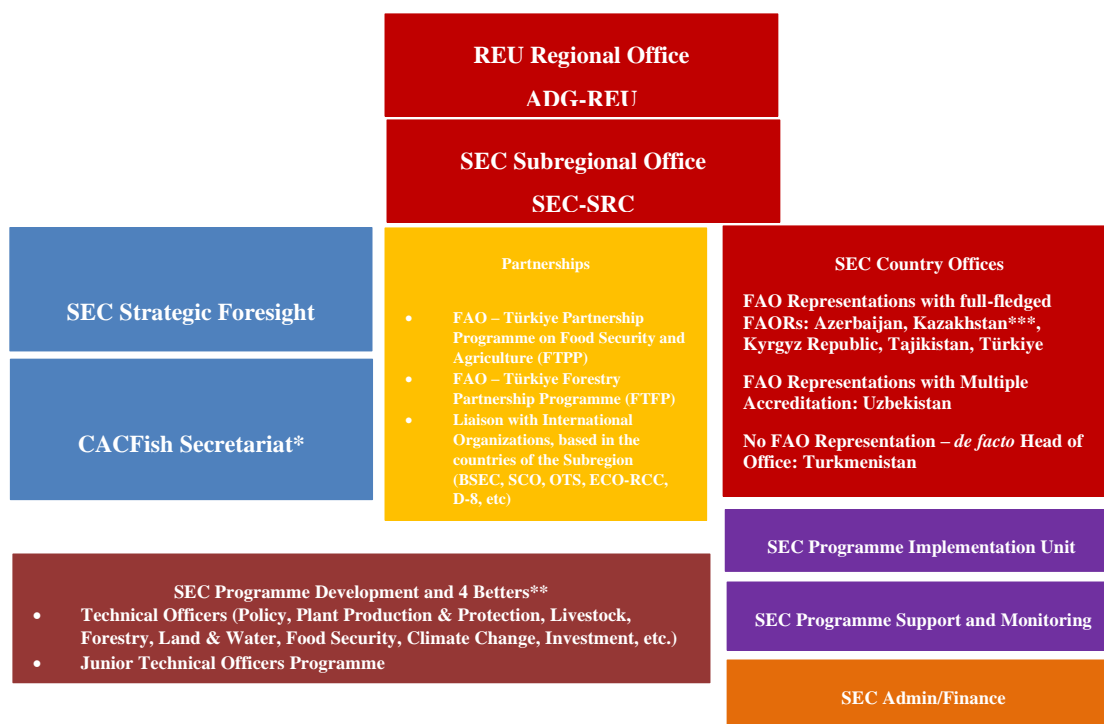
REU Regional Office

ADG-REU

SEC Subregional Office

SEC-SRC

SEC Strategic Foresight

CACFish Secretariat*

Partnerships

- FAO – Türkiye Partnership Programme on Food Security and Agriculture (FTPP)
- FAO – Türkiye Forestry Partnership Programme (FTFP)
- Liaison with International Organizations, based in the countries of the Subregion (BSEC, SCO, OTS, ECO-RCC, D-8, etc)

SEC Country Offices

FAO Representations with full-fledged FAORs: Azerbaijan, Kazakhstan***, Kyrgyz Republic, Tajikistan, Türkiye

FAO Representations with Multiple Accreditation: Uzbekistan

No FAO Representation – *de facto* Head of Office: Turkmenistan

SEC Programme Implementation Unit

SEC Programme Support and Monitoring

SEC Programme Development and 4 Betters**

- Technical Officers (Policy, Plant Production & Protection, Livestock, Forestry, Land & Water, Food Security, Climate Change, Investment, etc.)
- Junior Technical Officers Programme

SEC Admin/Finance